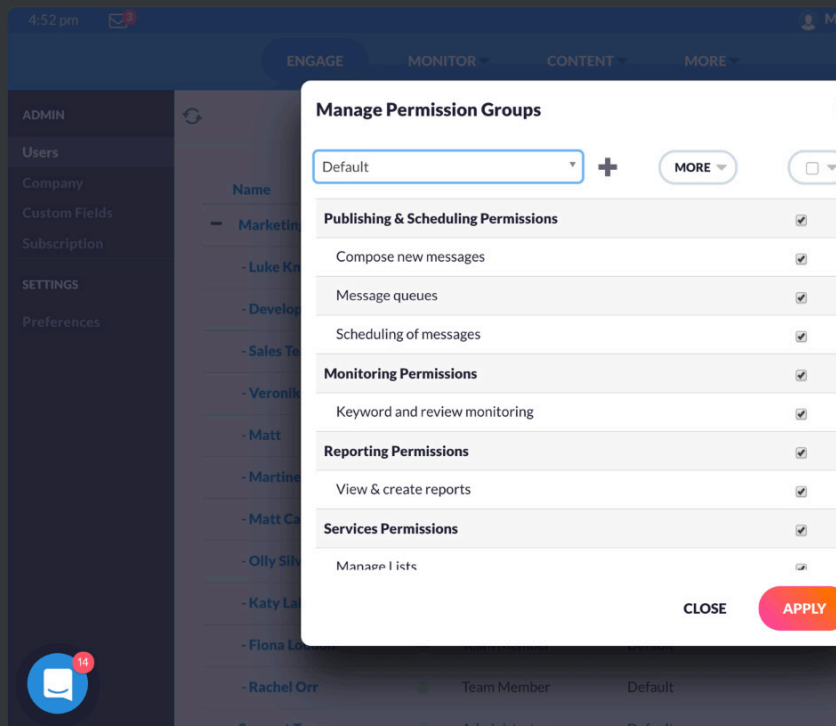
4:52 pm

ENGAGE MONITOR CONTENT MORE

ADMIN
Users
Company
Custom Fields
Subscription
SETTINGS
Preferences

Name
Marketin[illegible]
- Luke Kn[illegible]
- Develop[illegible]
- Sales Te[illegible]
- Veronik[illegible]
- Matt
- Martine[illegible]
- Matt Ca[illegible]
- Olly Silv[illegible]
- Katy La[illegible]
- Fiona Lo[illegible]
- Rachel Orr Team Member Default

Manage Permission Groups

Default

MORE

Publishing & Scheduling Permissions
Compose new messages
Message queues
Scheduling of messages
Monitoring Permissions
Keyword and review monitoring
Reporting Permissions
View & create reports
Services Permissions
Manage Lists

CLOSE
APPLY

14